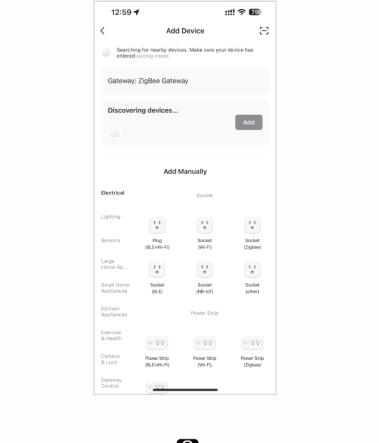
12:59

78

Add Device

Searching for nearby devices. Make sure your device has entered pairing mode.

Gateway: ZigBee Gateway

Discovering devices...

Add

Add Manually

Electrical

Socket

Lighting

Sensors

Plug (BLE+Wi-Fi)

Socket (Wi-Fi)

Socket (Zigbee)

Large Home Ap...

Small Home Appliances

Socket (BLE)

Socket (NB-IoT)

Socket (other)

Kitchen Appliances

Power Strip

Exercise & Health

Camera & Lock

Power Strip (BLE+Wi-Fi)

Power Strip (Wi-Fi)

Power Strip (Zigbee)

Gateway Control